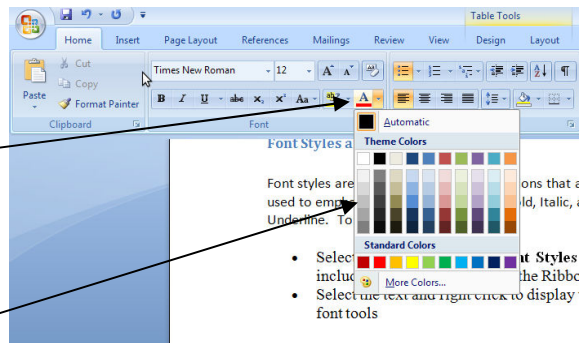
Table Tools
Home Insert Page Layout References Mailings Review View Design Layout
Cut
Copy
Paste
Format Painter
Clipboard
Times New Roman 12
B I U abe x, x² Aa
A
Font
Automatic
Theme Colors
Standard Colors
More Colors...
Font Styles a

Font styles are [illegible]ons that a used to emp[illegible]ld, Italic, a Underline. To

• Select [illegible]nt Styles inclu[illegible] the Ribbo
• Select the text and right click to display font tools